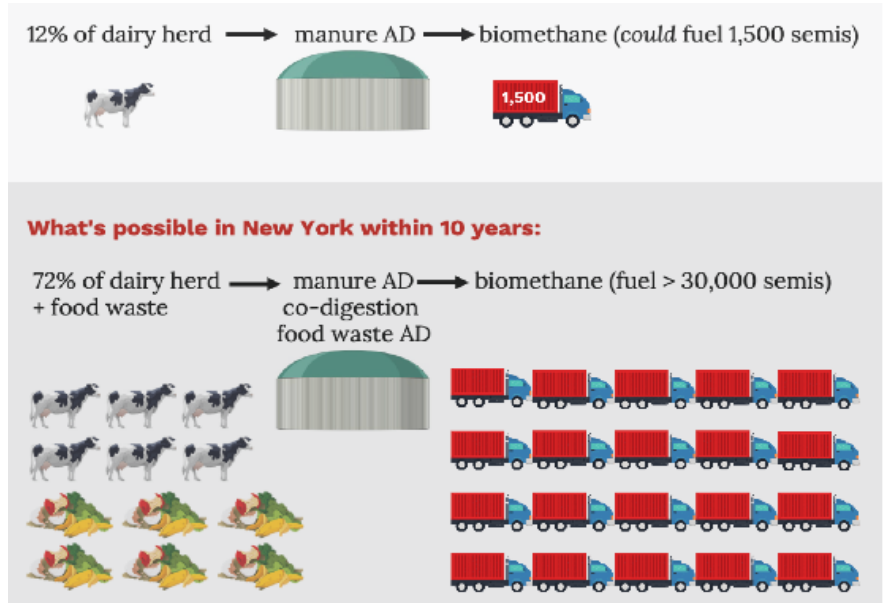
12% of dairy herd → manure AD → biomethane (*could* fuel 1,500 semis)

1,500

What's possible in New York within 10 years:

72% of dairy herd + food waste → manure AD co-digestion food waste AD → biomethane (fuel > 30,000 semis)